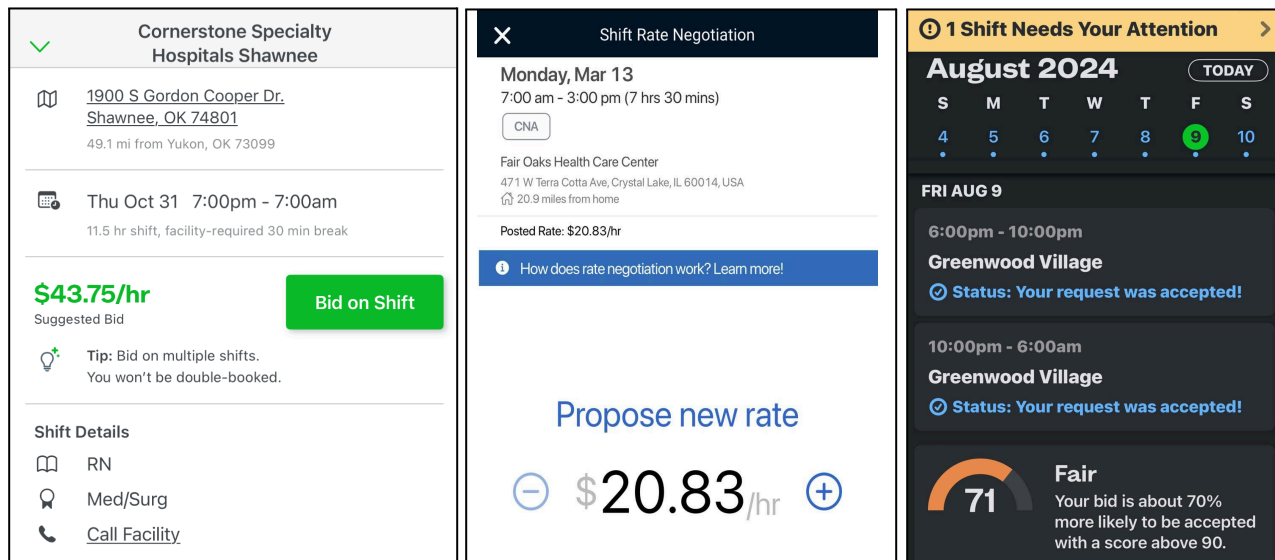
Cornerstone Specialty Hospitals Shawnee

1900 S Gordon Cooper Dr.
Shawnee, OK 74801
49.1 mi from Yukon, OK 73099

Thu Oct 31 7:00pm - 7:00am
11.5 hr shift, facility-required 30 min break

$43.75/hr
Suggested Bid

Bid on Shift

Tip: Bid on multiple shifts. You won't be double-booked.

Shift Details
RN
Med/Surg
Call Facility

Shift Rate Negotiation

Monday, Mar 13
7:00 am - 3:00 pm (7 hrs 30 mins)
CNA

Fair Oaks Health Care Center
471 W Terra Cotta Ave, Crystal Lake, IL 60014, USA
20.9 miles from home

Posted Rate: $20.83/hr

How does rate negotiation work? Learn more!

Propose new rate

$20.83/hr

1 Shift Needs Your Attention

August 2024
TODAY

| S | M | T | W | T | F | S |
|---|---|---|---|---|---|---|
| 4 | 5 | 6 | 7 | 8 | 9 | 10 |

FRI AUG 9

6:00pm - 10:00pm
Greenwood Village
Status: Your request was accepted!

10:00pm - 6:00am
Greenwood Village
Status: Your request was accepted!

71
Fair
Your bid is about 70% more likely to be accepted with a score above 90.